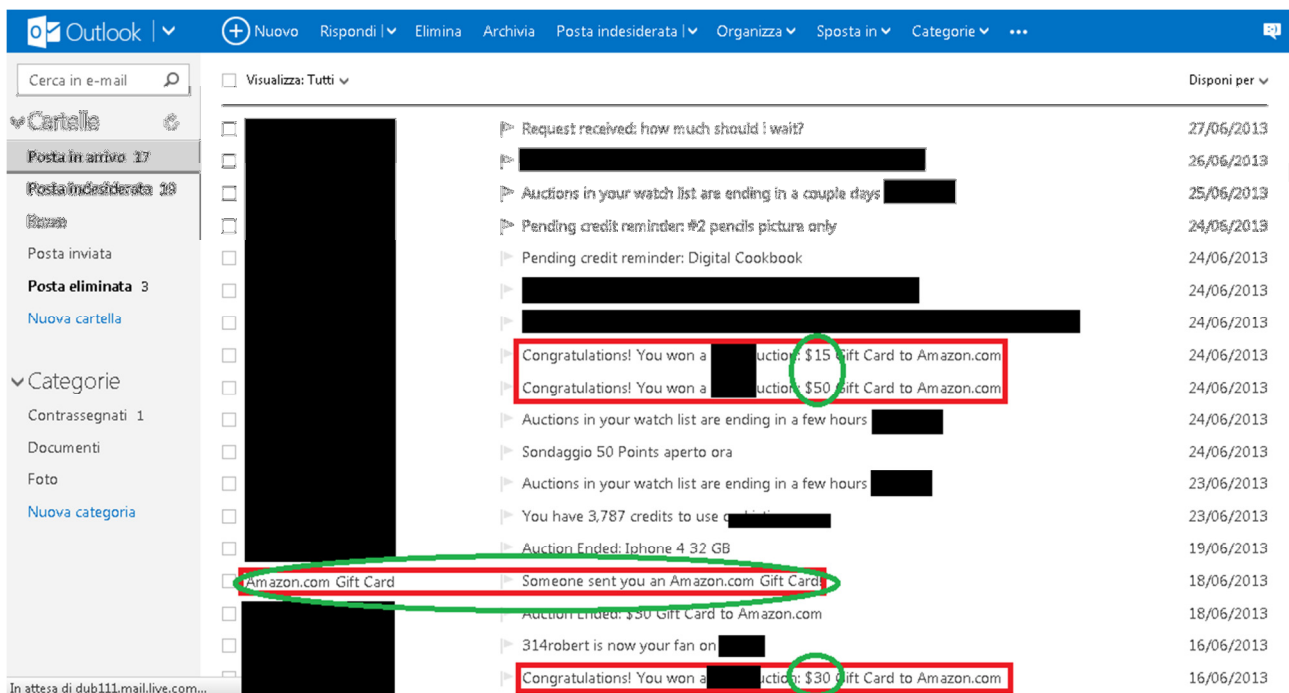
Outlook | Nuovo Rispondi | Elimina Archivia Posta indesiderata | Organizza Sposta in Categorie •••

Cerca in e-mail

Visualizza: Tutti

Disponi per

Cartelle

Posta in arrivo 17

Posta indesiderata 19

Bozze

Posta inviata

Posta eliminata 3

Nuova cartella

Categorie

Contrassegnati 1

Documenti

Foto

Nuova categoria

| | | |
|---|---|---|
| | Request received: how much should i wait? | 27/06/2013 |
| | | 26/06/2013 |
| | Auctions in your watch list are ending in a couple days | 25/06/2013 |
| | Pending credit reminder: #2 pencils pictura only | 24/06/2013 |
| | Pending credit reminder: Digital Cookbook | 24/06/2013 |
| | | 24/06/2013 |
| | | 24/06/2013 |
| | Congratulations! You won a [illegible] uction: $15 Gift Card to Amazon.com | 24/06/2013 |
| | Congratulations! You won a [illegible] uction: $50 Gift Card to Amazon.com | 24/06/2013 |
| | Auctions in your watch list are ending in a few hours | 24/06/2013 |
| | Sondaggio 50 Points aperto ora | 24/06/2013 |
| | Auctions in your watch list are ending in a few hours | 23/06/2013 |
| | You have 3,787 credits to use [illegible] | 23/06/2013 |
| | Auction Ended: Iphone 4 32 GB | 19/06/2013 |
| Amazon.com Gift Card | Someone sent you an Amazon.com Gift Card! | 18/06/2013 |
| | Auction Ended: $30 Gift Card to Amazon.com | 18/06/2013 |
| | 314robert is now your fan on | 16/06/2013 |
| | Congratulations! You won a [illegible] uction: $30 Gift Card to Amazon.com | 16/06/2013 |

In attesa di dub111.mail.live.com...